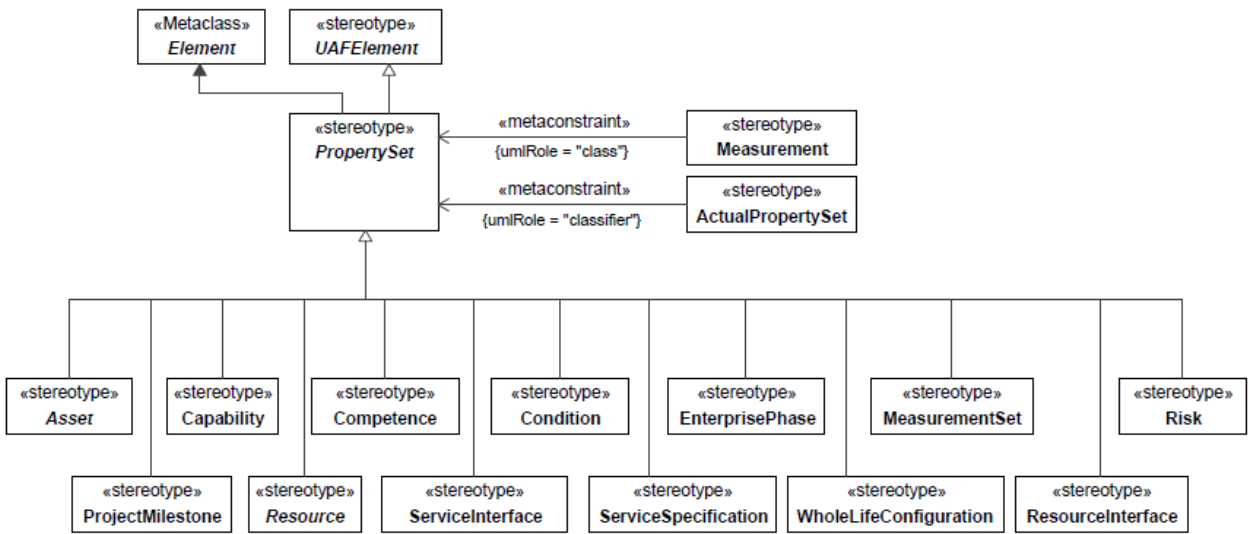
«Metaclass»
Element

«stereotype»
UAFElement

«stereotype»
PropertySet

«metaconstraint»
{umlRole = "class"}

«stereotype»
Measurement

«metaconstraint»
{umlRole = "classifier"}

«stereotype»
ActualPropertySet

«stereotype»
Asset

«stereotype»
Capability

«stereotype»
Competence

«stereotype»
Condition

«stereotype»
EnterprisePhase

«stereotype»
MeasurementSet

«stereotype»
Risk

«stereotype»
ProjectMilestone

«stereotype»
Resource

«stereotype»
ServiceInterface

«stereotype»
ServiceSpecification

«stereotype»
WholeLifeConfiguration

«stereotype»
ResourceInterface